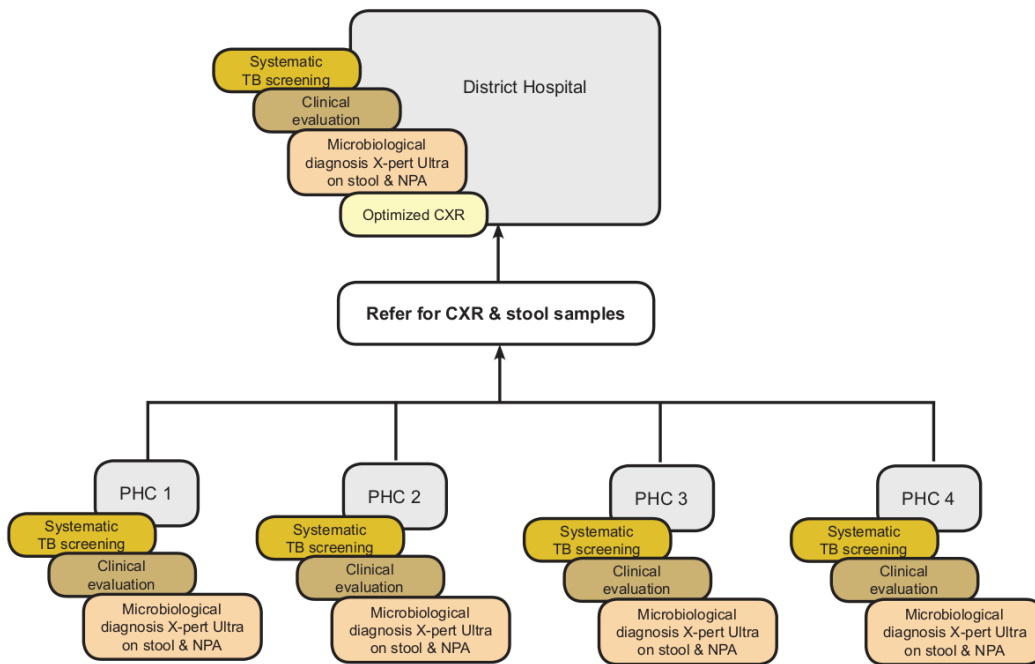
Systematic TB screening

Clinical evaluation

Microbiological diagnosis X-pert Ultra on stool & NPA

Optimized CXR

District Hospital

Refer for CXR & stool samples

PHC 1

Systematic TB screening

Clinical evaluation

Microbiological diagnosis X-pert Ultra on stool & NPA

PHC 2

Systematic TB screening

Clinical evaluation

Microbiological diagnosis X-pert Ultra on stool & NPA

PHC 3

Systematic TB screening

Clinical evaluation

Microbiological diagnosis X-pert Ultra on stool & NPA

PHC 4

Systematic TB screening

Clinical evaluation

Microbiological diagnosis X-pert Ultra on stool & NPA